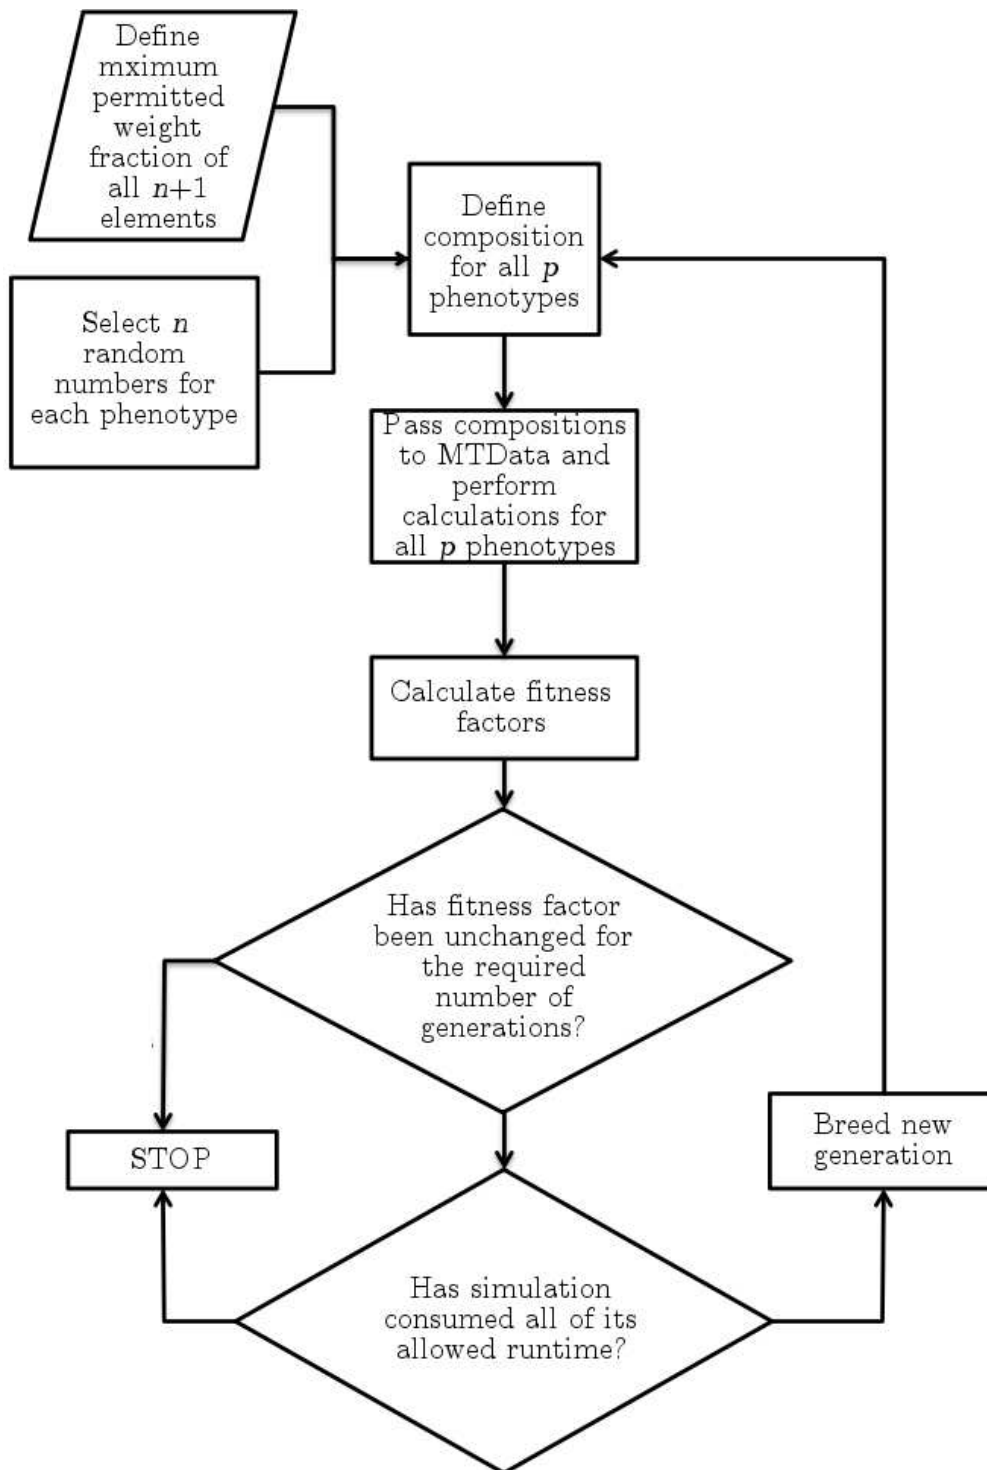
Define mximum permitted weight fraction of all $n+1$ elements

Select $n$ random numbers for each phenotype

Define composition for all $p$ phenotypes

Pass compositions to MTData and perform calculations for all $p$ phenotypes

Calculate fitness factors

Has fitness factor been unchanged for the required number of generations?

STOP

Breed new generation

Has simulation consumed all of its allowed runtime?